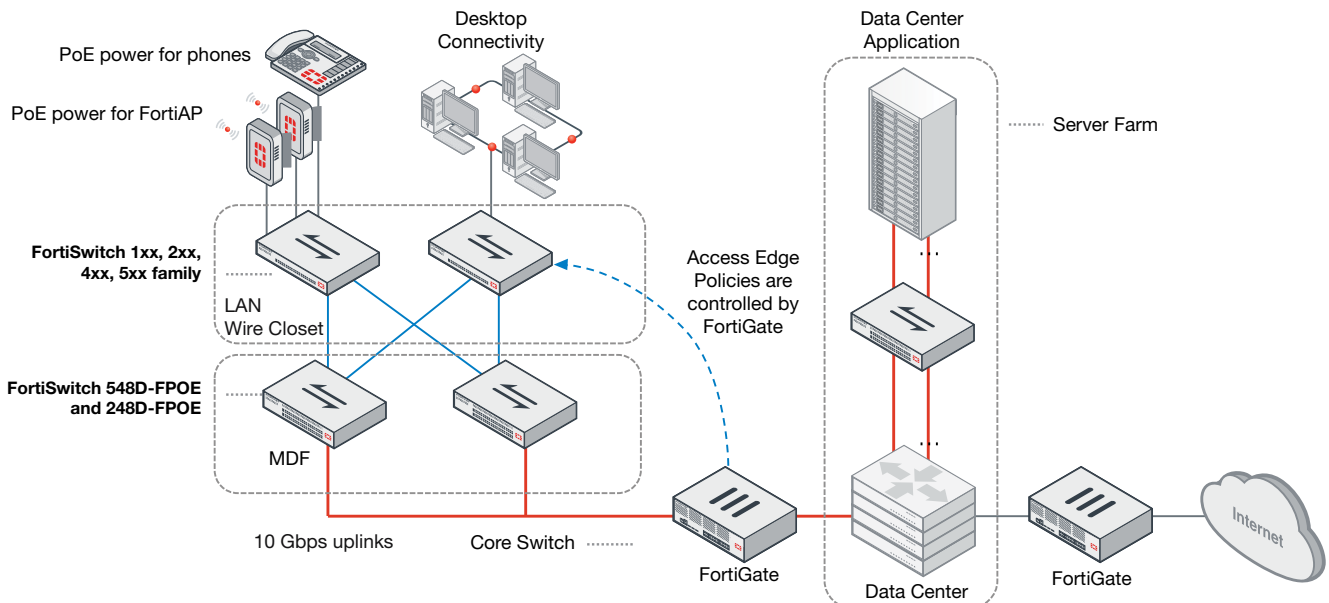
PoE power for phones

PoE power for FortiAP

Desktop Connectivity

Data Center Application

Server Farm

FortiSwitch 1xx, 2xx, 4xx, 5xx family

LAN Wire Closet

Access Edge Policies are controlled by FortiGate

FortiSwitch 548D-FPOE and 248D-FPOE

MDF

10 Gbps uplinks

Core Switch

FortiGate

Data Center

FortiGate

Internet